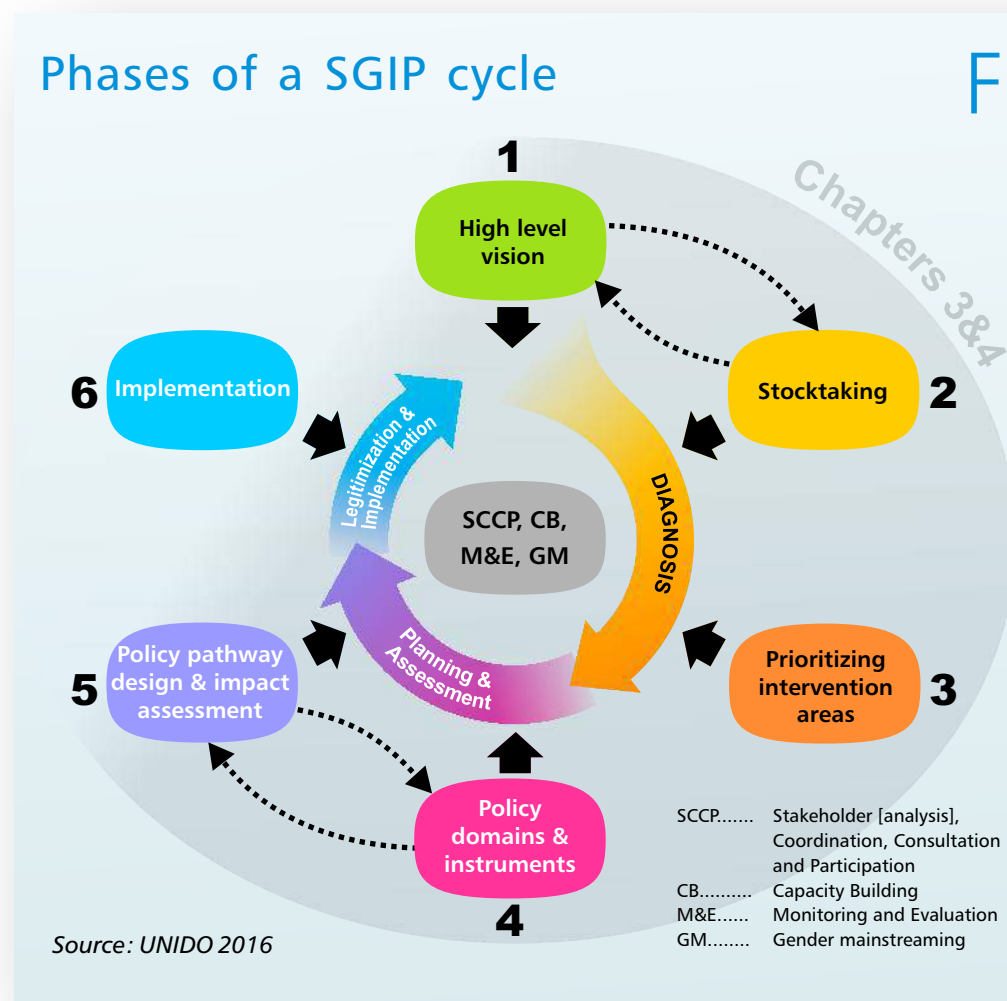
Phases of a SGIP cycle

F

Chapters 3&4

1
High level vision

Stocktaking
2

Prioritizing intervention areas
3

Policy domains & instruments
4

5
Policy pathway design & impact assessment

6
Implementation

DIAGNOSIS

Planning & Assessment

Legitimization & Implementation

SCCP, CB, M&E, GM

| | |
|---|---|
| SCCP....... | Stakeholder [analysis], Coordination, Consultation and Participation |
| CB.......... | Capacity Building |
| M&E...... | Monitoring and Evaluation |
| GM........ | Gender mainstreaming |

Source: UNIDO 2016